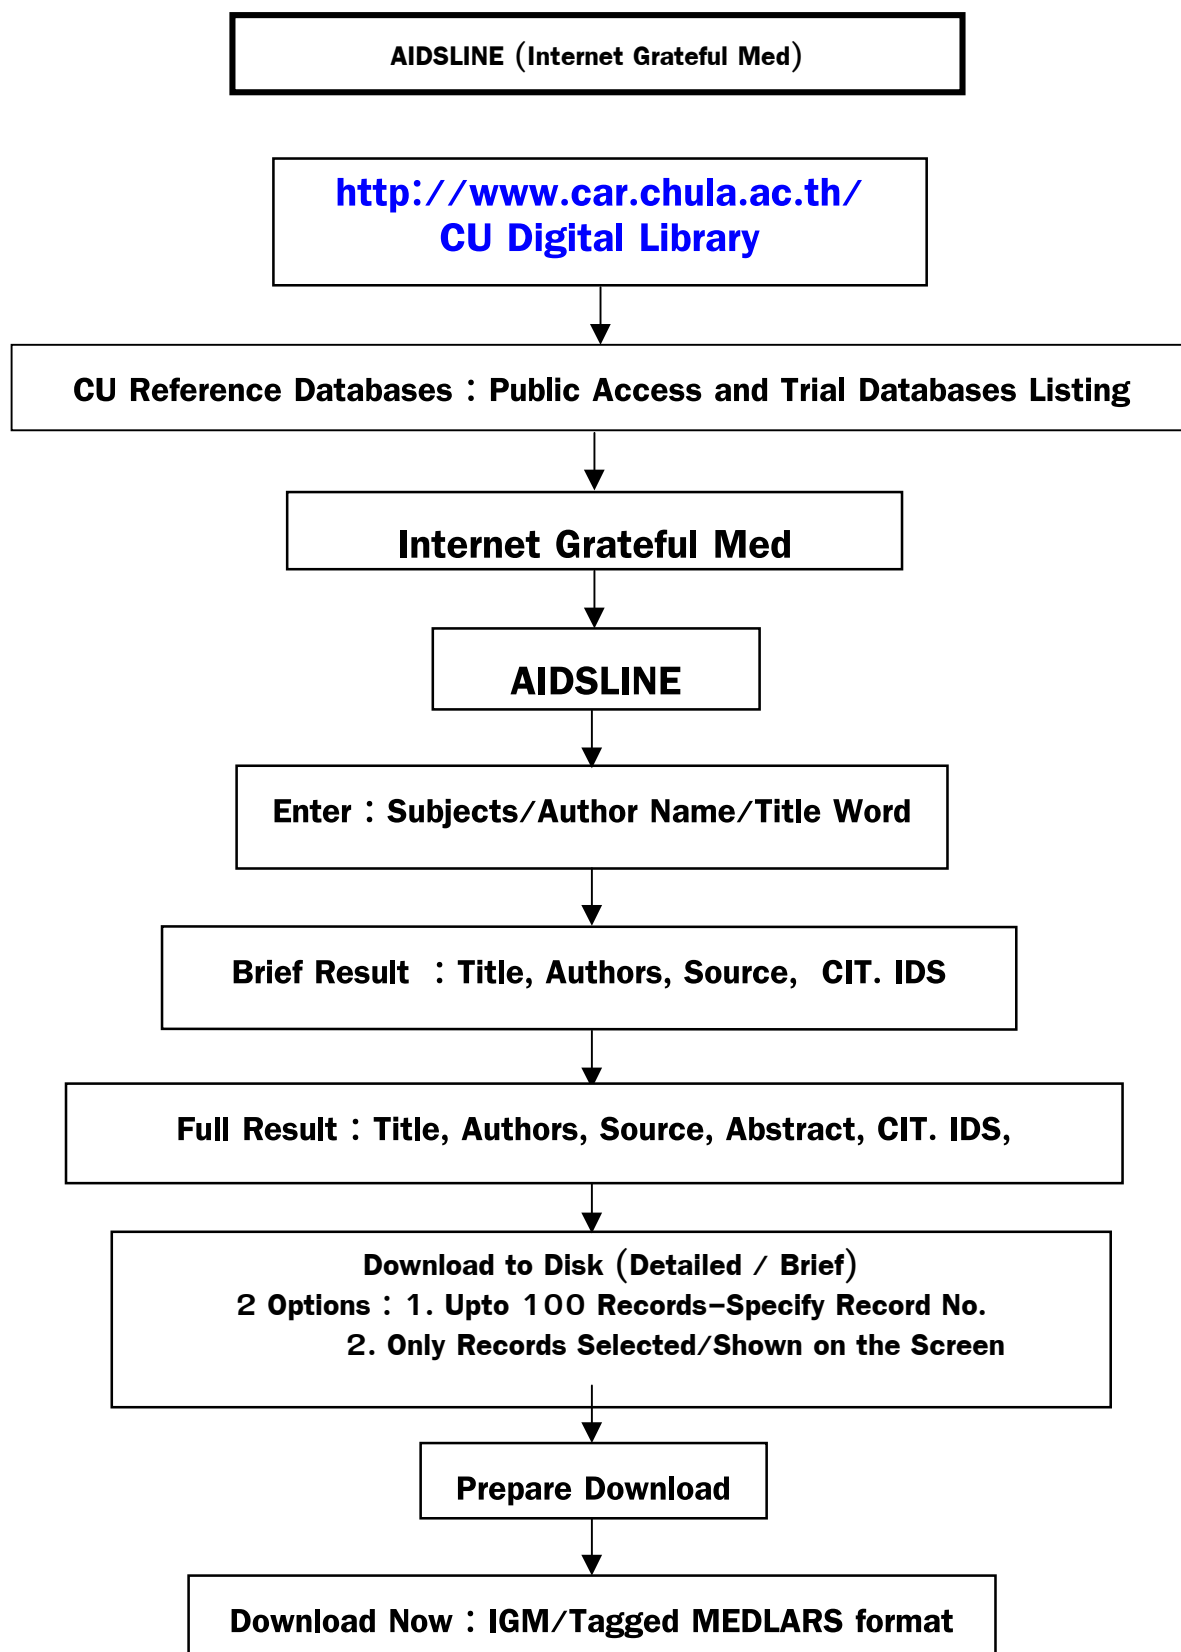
AIDSLINE (Internet Grateful Med)

http://www.car.chula.ac.th/
CU Digital Library

CU Reference Databases : Public Access and Trial Databases Listing

Internet Grateful Med

AIDSLINE

Enter : Subjects/Author Name/Title Word

Brief Result : Title, Authors, Source, CIT. IDS

Full Result : Title, Authors, Source, Abstract, CIT. IDS,

Download to Disk (Detailed / Brief)
2 Options : 1. Upto 100 Records-Specify Record No.
2. Only Records Selected/Shown on the Screen

Prepare Download

Download Now : IGM/Tagged MEDLARS format